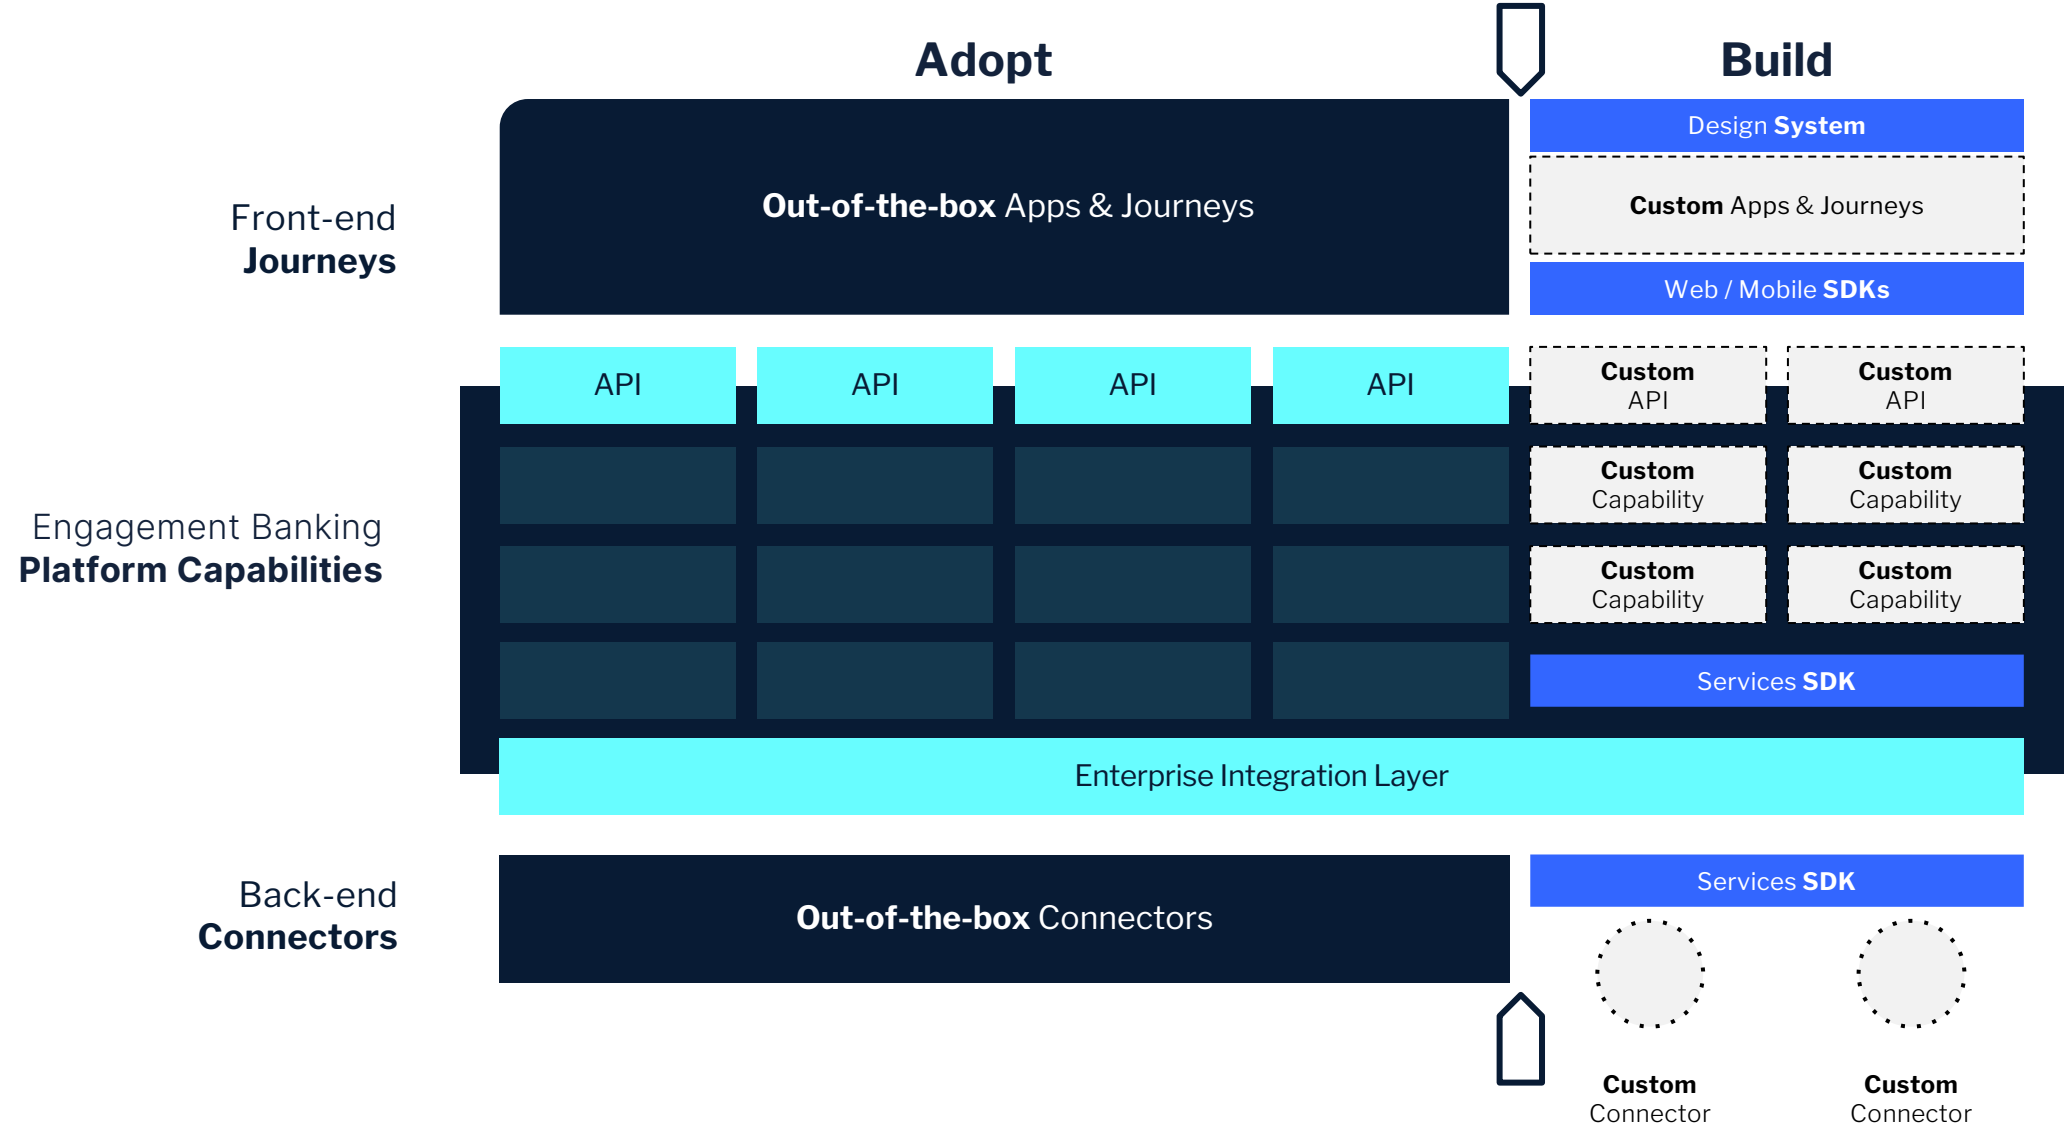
Adopt

Build

Front-end
Journeys

Out-of-the-box Apps & Journeys

Design System

Custom Apps & Journeys

Web / Mobile SDKs

API

API

API

API

Custom API

Custom API

Engagement Banking
Platform Capabilities

Custom Capability

Custom Capability

Custom Capability

Custom Capability

Services SDK

Enterprise Integration Layer

Back-end
Connectors

Out-of-the-box Connectors

Services SDK

Custom Connector

Custom Connector